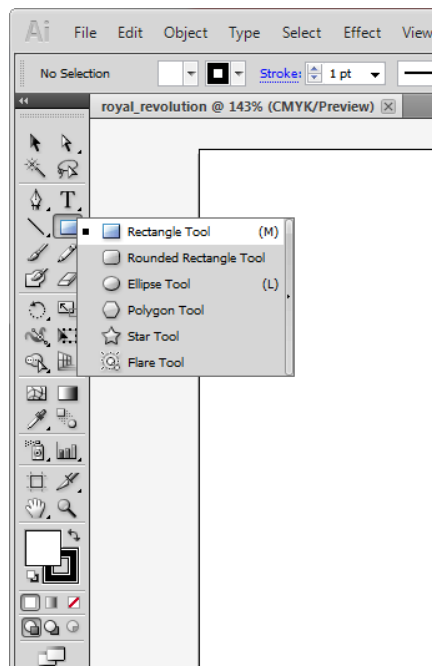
Ai File Edit Object Type Select Effect View

No Selection Stroke: 1 pt

royal_revolution @ 143% (CMYK/Preview)

Rectangle Tool (M)
Rounded Rectangle Tool
Ellipse Tool (L)
Polygon Tool
Star Tool
Flare Tool